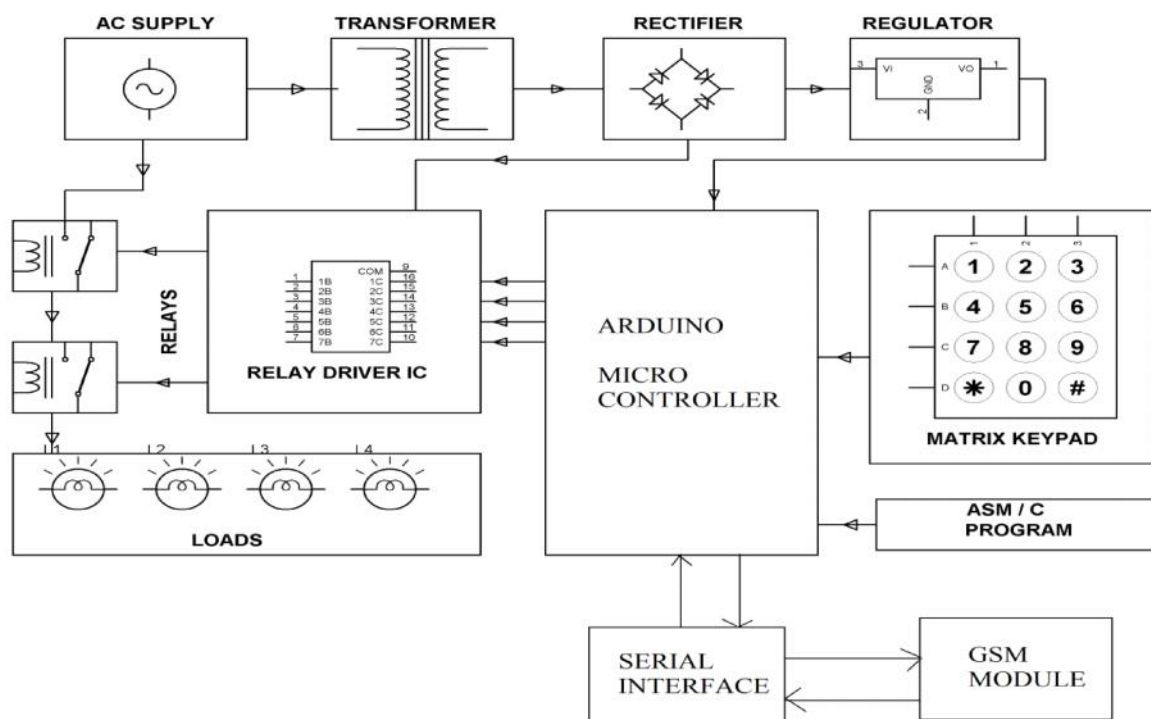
AC SUPPLY

TRANSFORMER

RECTIFIER

REGULATOR

3 VI VO 1

GND

2

RELAYS

1 1B
2 2B
3 3B
4 4B
5 5B
6 6B
7 7B

COM 9
1C 16
2C 15
3C 14
4C 13
5C 12
6C 11
7C 10

RELAY DRIVER IC

ARDUINO

MICRO CONTROLLER

1 2 3

A 1 2 3

B 4 5 6

C 7 8 9

D ✱ 0 #

MATRIX KEYPAD

1 2 3 4

LOADS

ASM / C PROGRAM

SERIAL INTERFACE

GSM MODULE